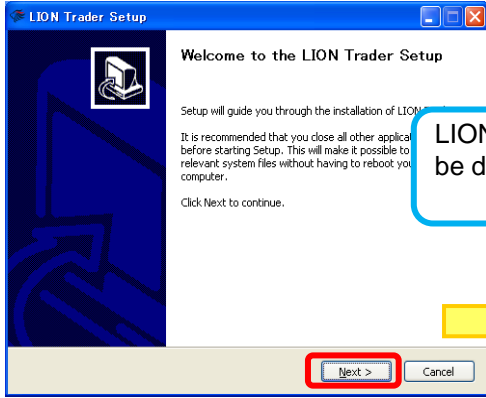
LION Trader Setup

Welcome to the LION Trader Setup

Setup will guide you through the installation of LION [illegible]

It is recommended that you close all other applicat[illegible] before starting Setup. This will make it possible to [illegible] relevant system files without having to reboot you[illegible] computer.

Click Next to continue.

LION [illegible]
be d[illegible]

Next >

Cancel